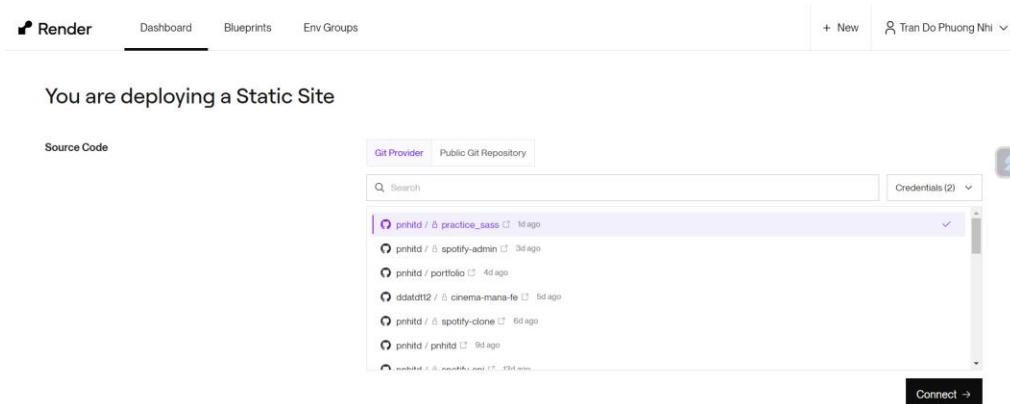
Render Dashboard Blueprints Env Groups + New Tran Do Phuong Nhi

You are deploying a Static Site

Source Code

Git Provider Public Git Repository

Search

Credentials (2)

pnhitd / practice_sass 1d ago

pnhitd / spotify-admin 3d ago

pnhitd / portfolio 4d ago

ddatdtt2 / cinema-mana-fe 5d ago

pnhitd / spotify-clone 6d ago

pnhitd / pnhitd 9d ago

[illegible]

Connect →